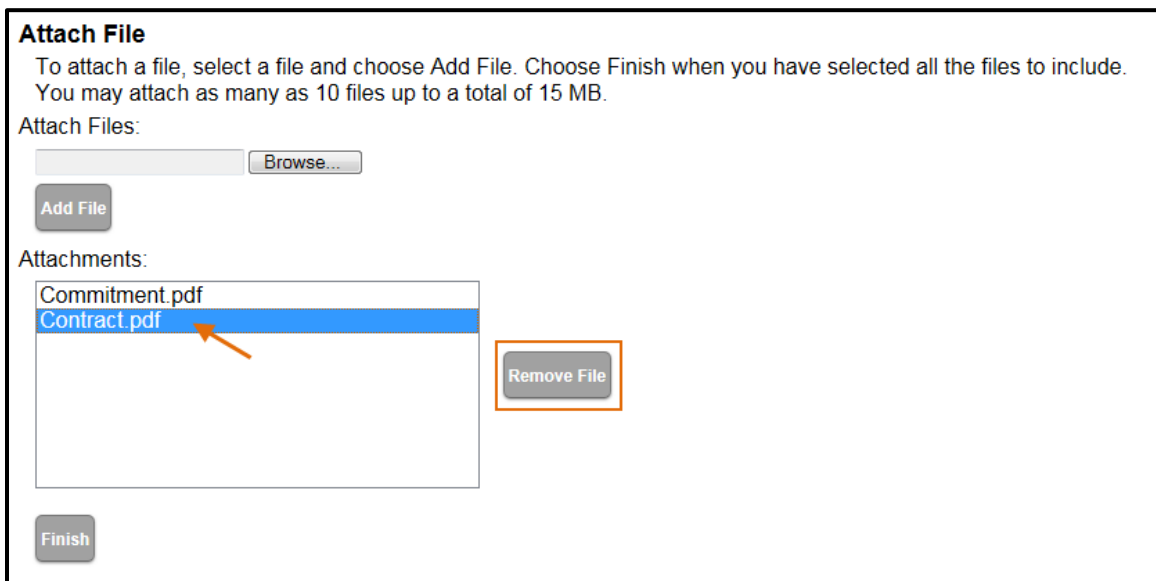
Attach File

To attach a file, select a file and choose Add File. Choose Finish when you have selected all the files to include. You may attach as many as 10 files up to a total of 15 MB.

Attach Files:

Browse...

Add File

Attachments:

Commitment.pdf
Contract.pdf

Remove File

Finish